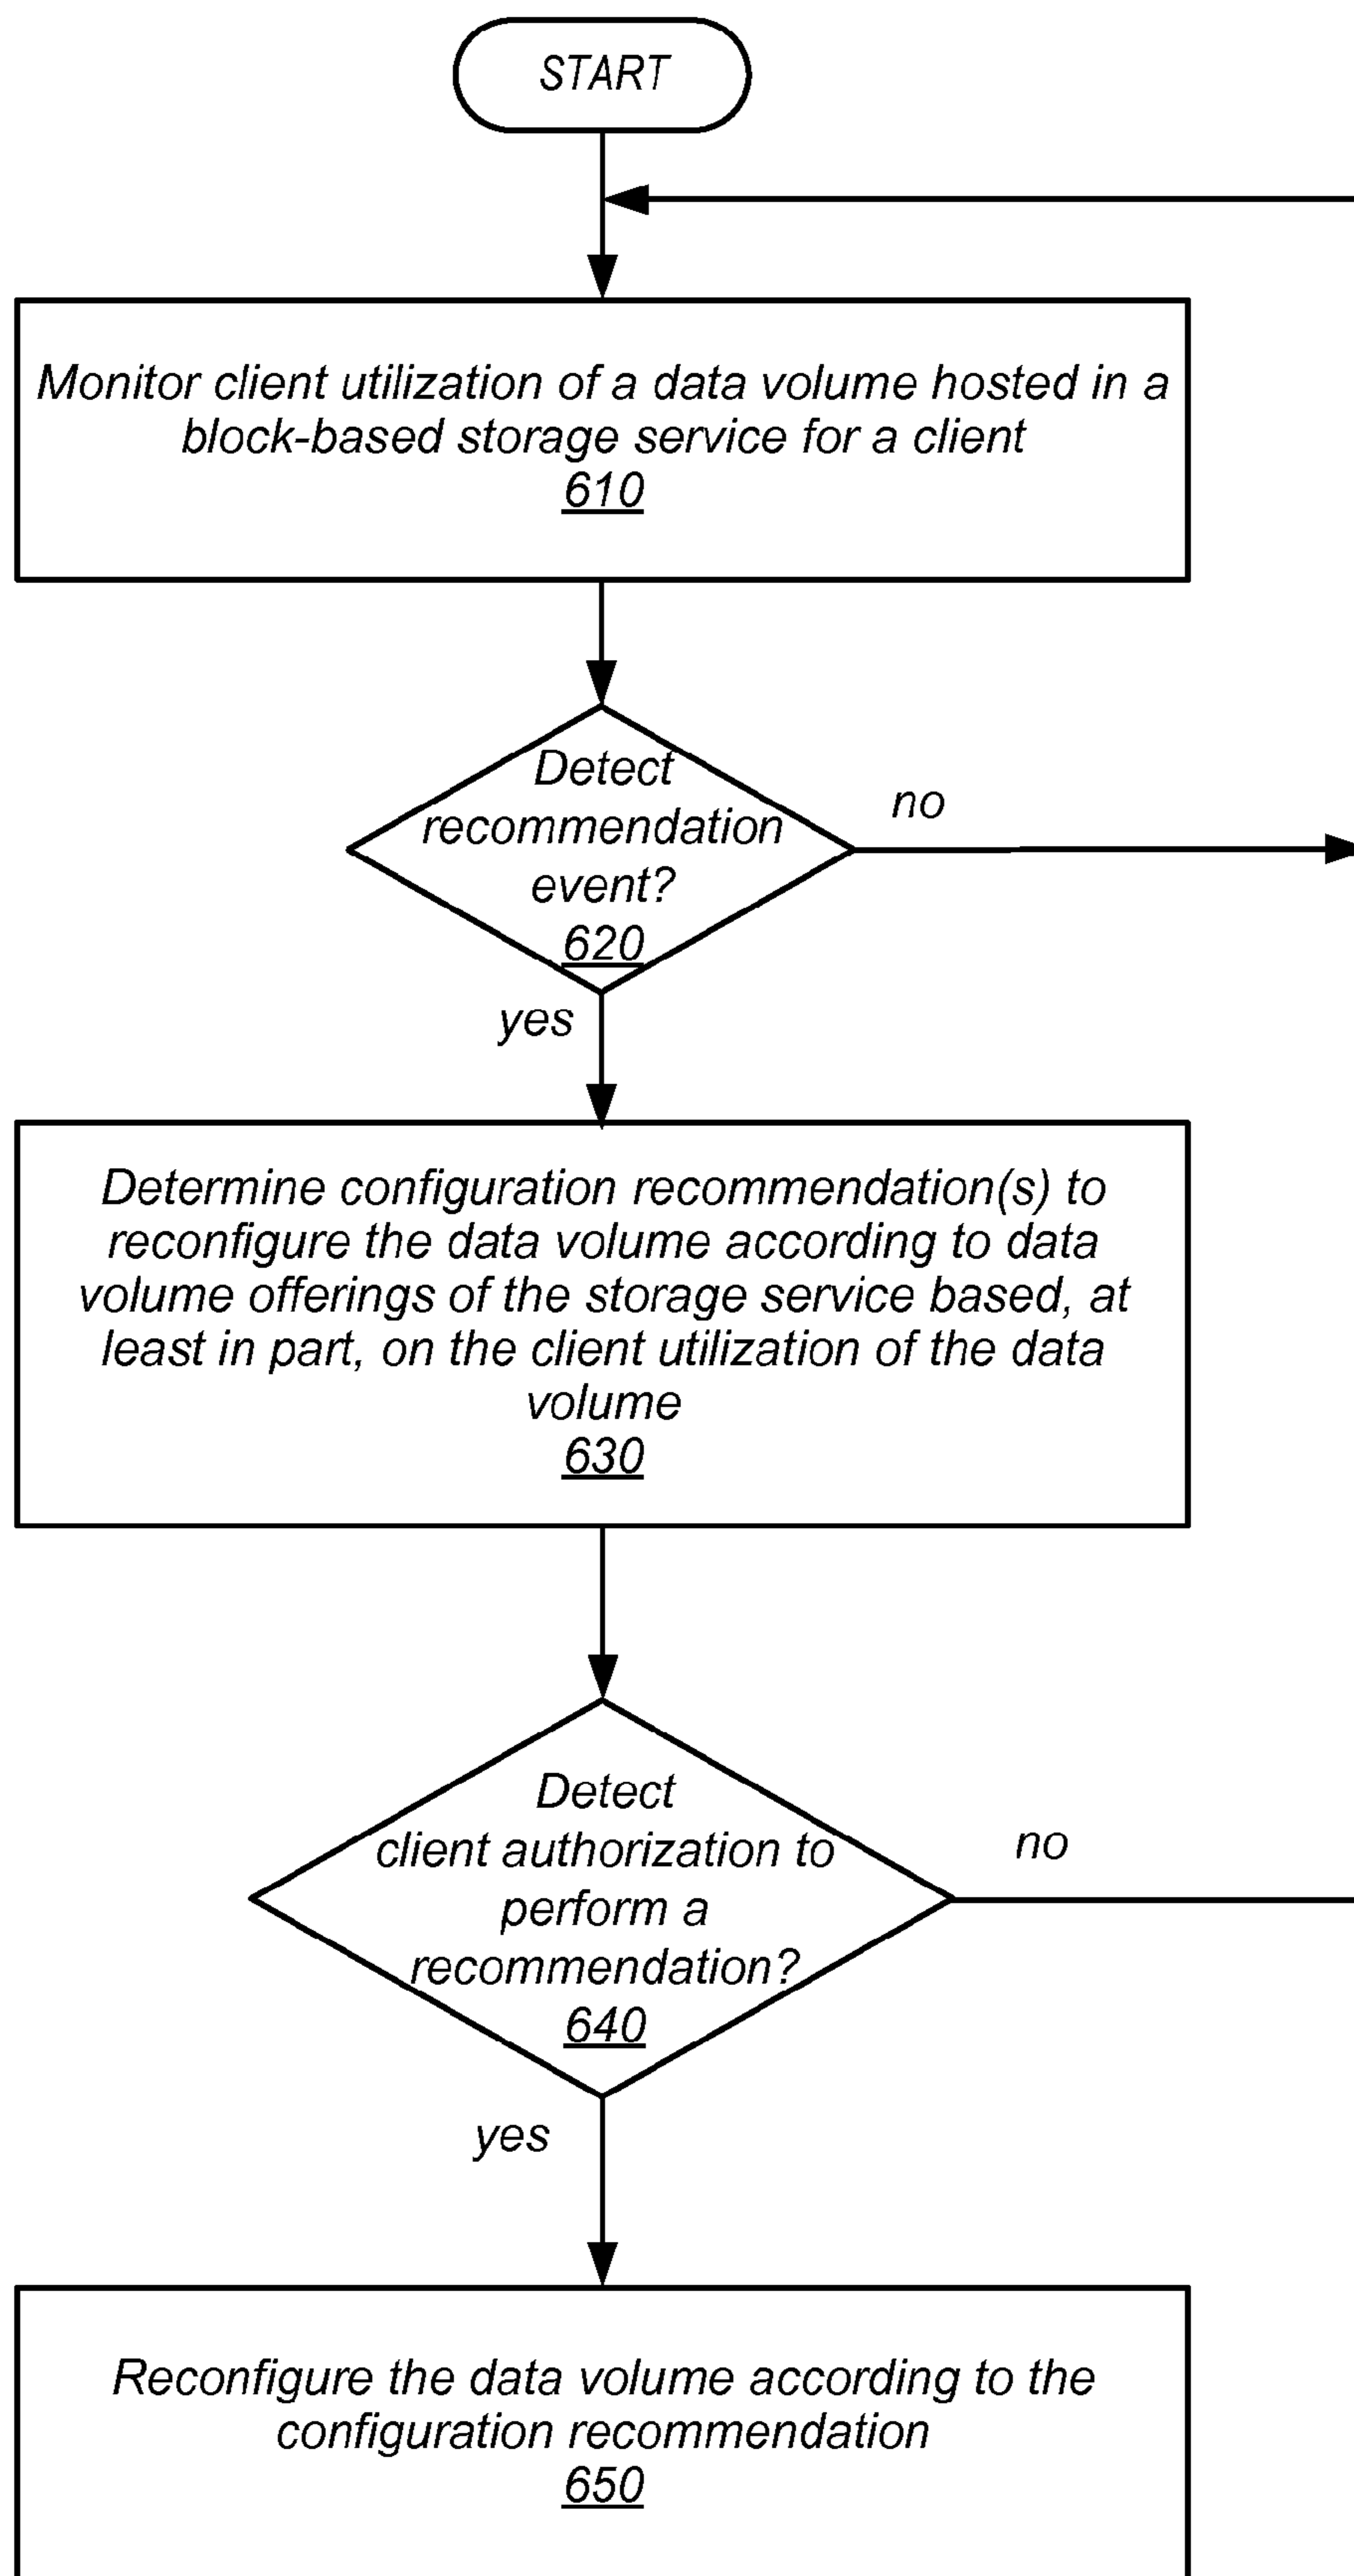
START

Monitor client utilization of a data volume hosted in a block-based storage service for a client
610

Detect recommendation event?
620

no

yes

Determine configuration recommendation(s) to reconfigure the data volume according to data volume offerings of the storage service based, at least in part, on the client utilization of the data volume
630

Detect client authorization to perform a recommendation?
640

no

yes

Reconfigure the data volume according to the configuration recommendation
650